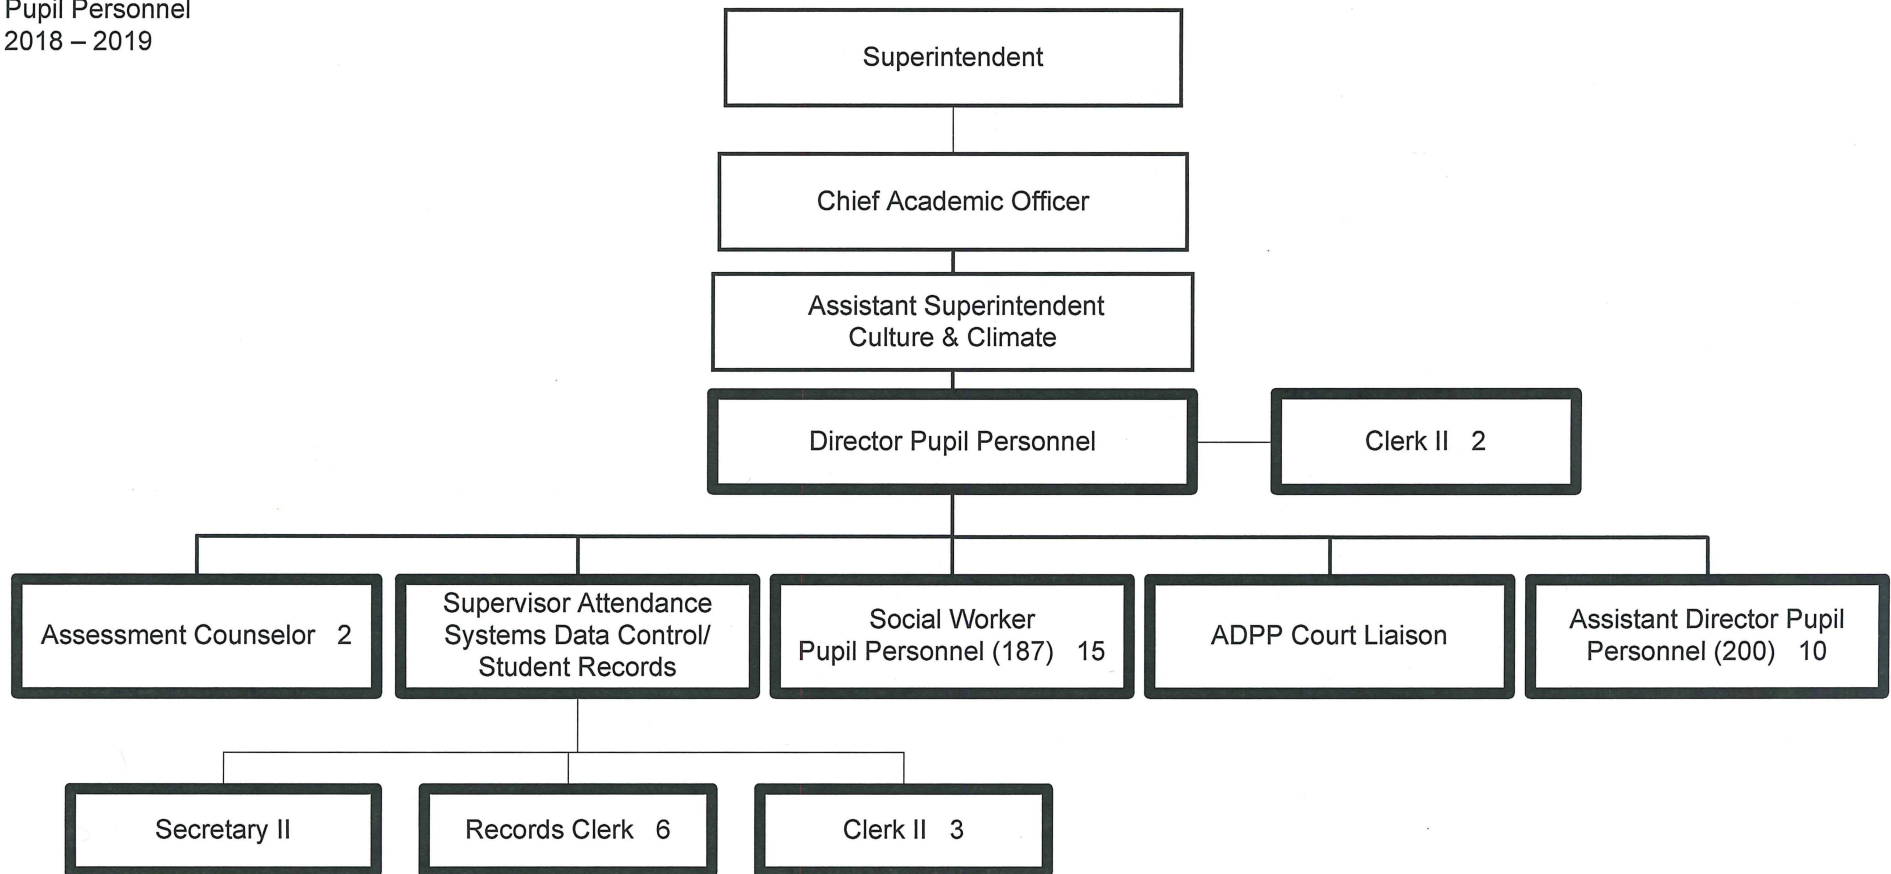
Pupil Personnel
2018 – 2019

Superintendent

Chief Academic Officer

Assistant Superintendent
Culture & Climate

Director Pupil Personnel

Clerk II 2

Assessment Counselor 2

Supervisor Attendance Systems Data Control/ Student Records

Social Worker Pupil Personnel (187) 15

ADPP Court Liaison

Assistant Director Pupil Personnel (200) 10

Secretary II

Records Clerk 6

Clerk II 3